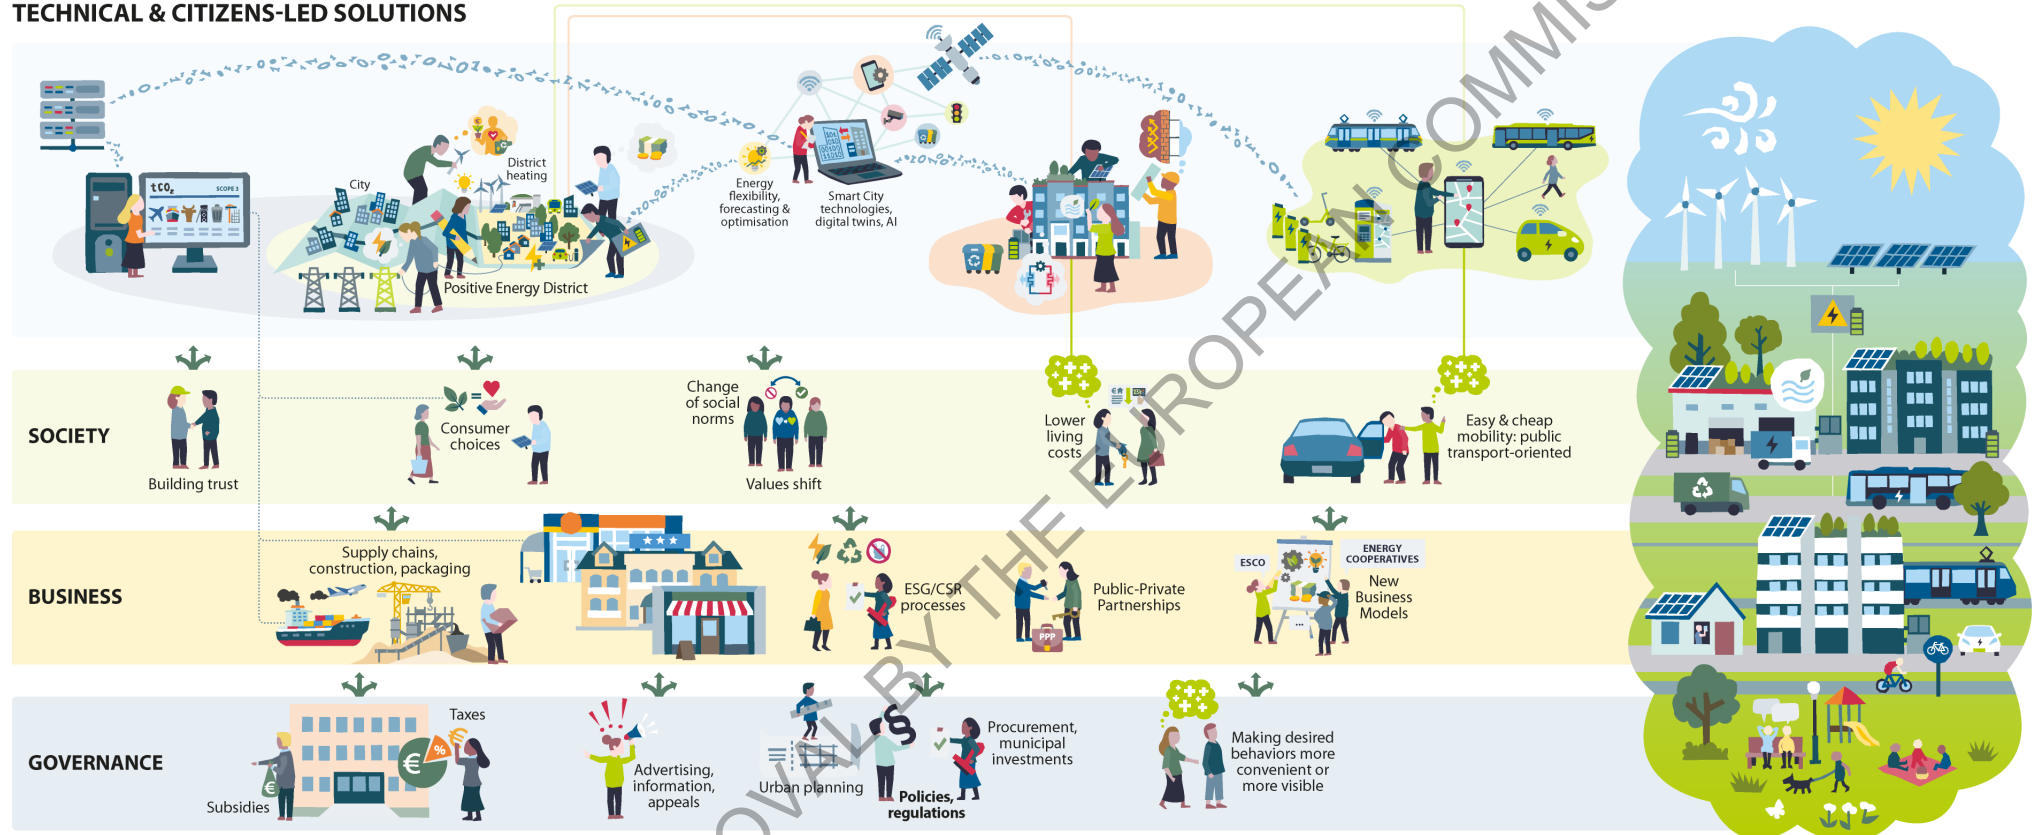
TECHNICAL & CITIZENS-LED SOLUTIONS

$tCO_2$ SCOPE 3

City

District heating

Positive Energy District

Energy flexibility, forecasting & optimisation

Smart City technologies, digital twins, AI

SOCIETY

Building trust

Consumer choices

Change of social norms

Values shift

Lower living costs

Easy & cheap mobility: public transport-oriented

BUSINESS

Supply chains, construction, packaging

ESG/CSR processes

PPP

Public-Private Partnerships

ESCO

ENERGY COOPERATIVES

New Business Models

GOVERNANCE

Subsidies

Taxes

Advertising, information, appeals

Urban planning

Policies, regulations

Procurement, municipal investments

Making desired behaviors more convenient or more visible

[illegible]OVAL BY THE EUROPEAN COMMIS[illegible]